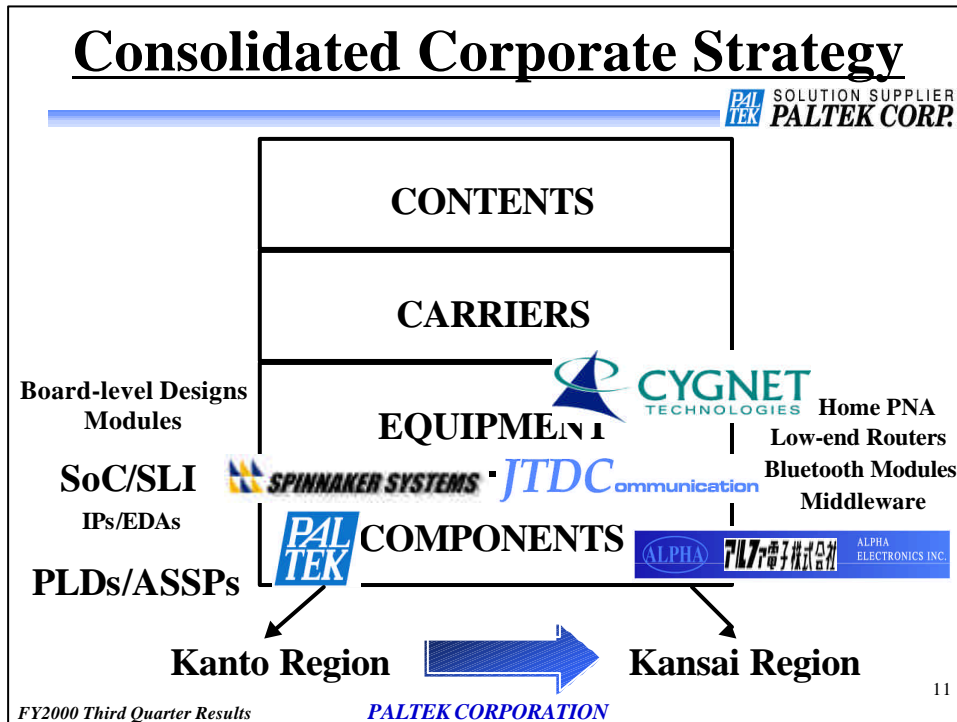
Consolidated Corporate Strategy

PAL TEK SOLUTION SUPPLIER PALTEK CORP.

CONTENTS

CARRIERS

EQUIPMENT

COMPONENTS

Board-level Designs
Modules

SoC/SLI

IPs/EDAs

PLDs/ASSPs

CYGNET TECHNOLOGIES

Home PNA
Low-end Routers
Bluetooth Modules
Middleware

SPINNAKER SYSTEMS

JTDCommunication

PAL TEK

ALPHA アルファ電子株式会社 ALPHA ELECTRONICS INC.

Kanto Region

Kansai Region

11

FY2000 Third Quarter Results

PALTEK CORPORATION